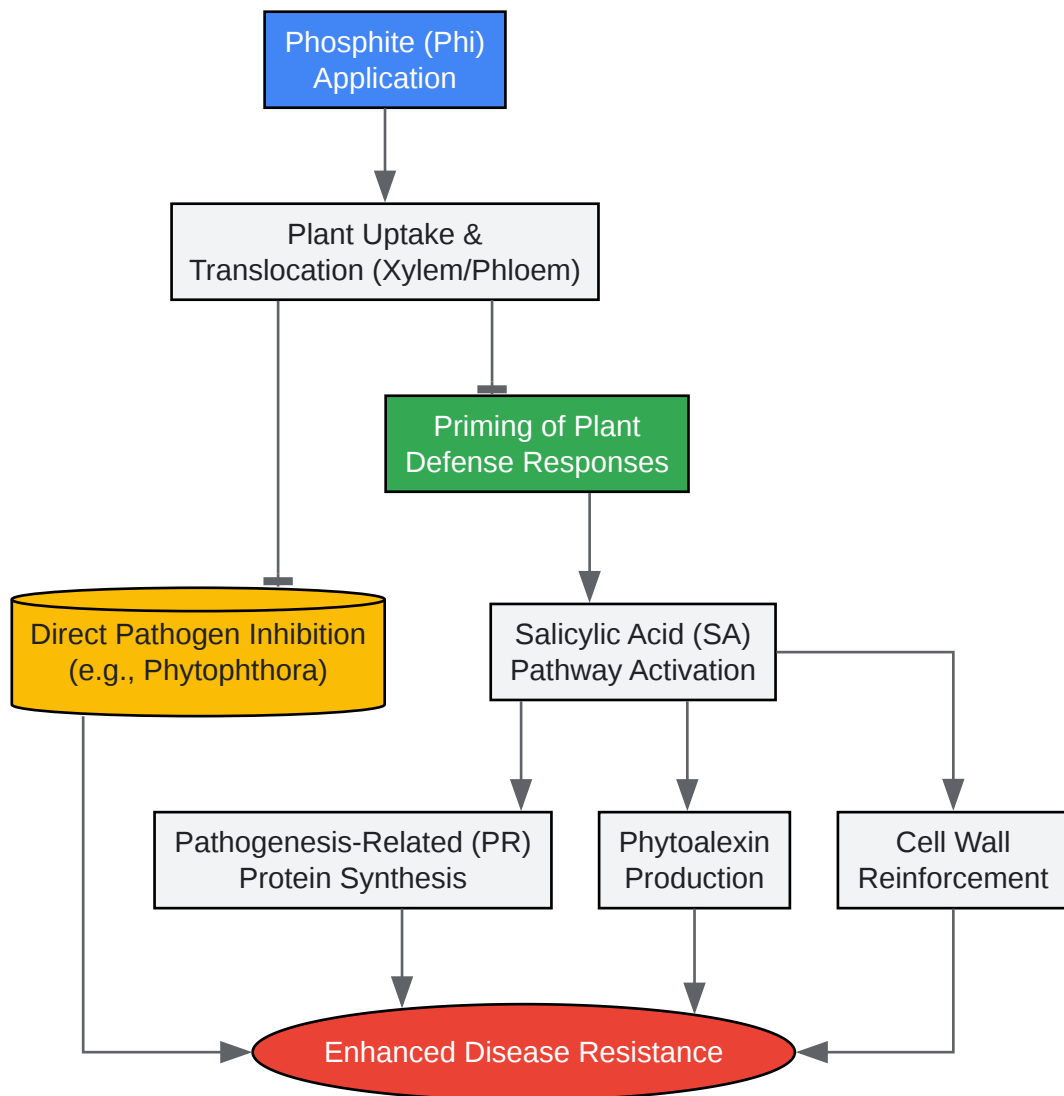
Phosphite (Phi) Application

Plant Uptake & Translocation (Xylem/Phloem)

Priming of Plant Defense Responses

Direct Pathogen Inhibition (e.g., Phytophthora)

Salicylic Acid (SA) Pathway Activation

Pathogenesis-Related (PR) Protein Synthesis

Phytoalexin Production

Cell Wall Reinforcement

Enhanced Disease Resistance